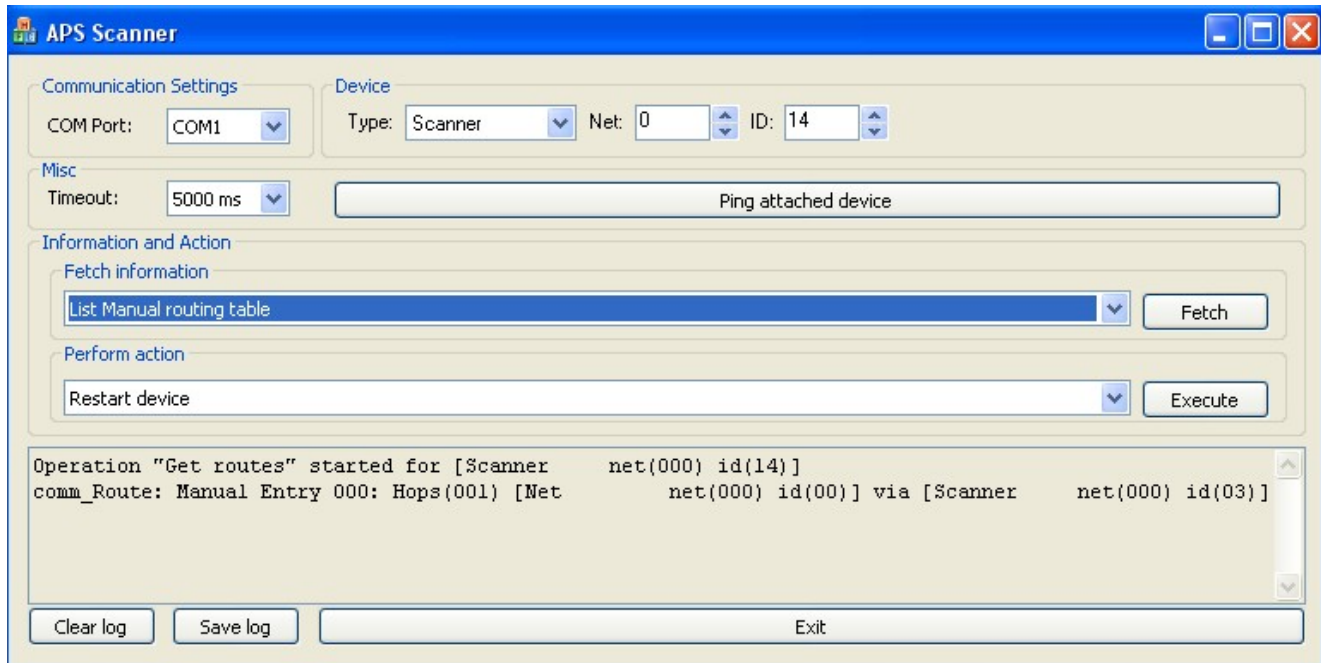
APS Scanner

Communication Settings
COM Port: COM1

Device
Type: Scanner Net: 0 ID: 14

Misc
Timeout: 5000 ms

Ping attached device

Information and Action
Fetch information
List Manual routing table
Fetch

Perform action
Restart device
Execute

Operation "Get routes" started for [Scanner net(000) id(14)]
comm_Route: Manual Entry 000: Hops(001) [Net net(000) id(00)] via [Scanner net(000) id(03)]

Clear log
Save log
Exit